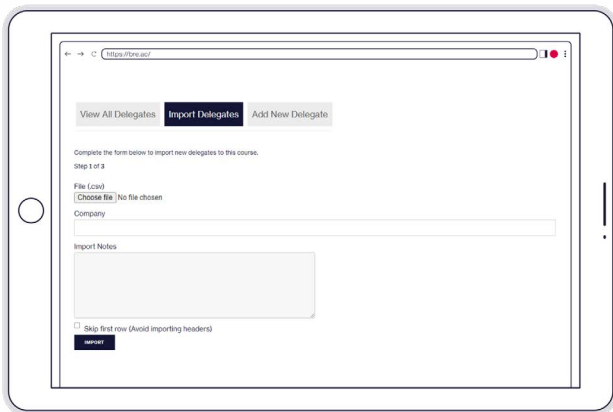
https://bre.ac/

View All Delegates Import Delegates Add New Delegate

Complete the form below to import new delegates to this course.

Step 1 of 3

File (.csv)
Choose file No file chosen

Company

Import Notes

Skip first row (Avoid importing headers)

IMPORT